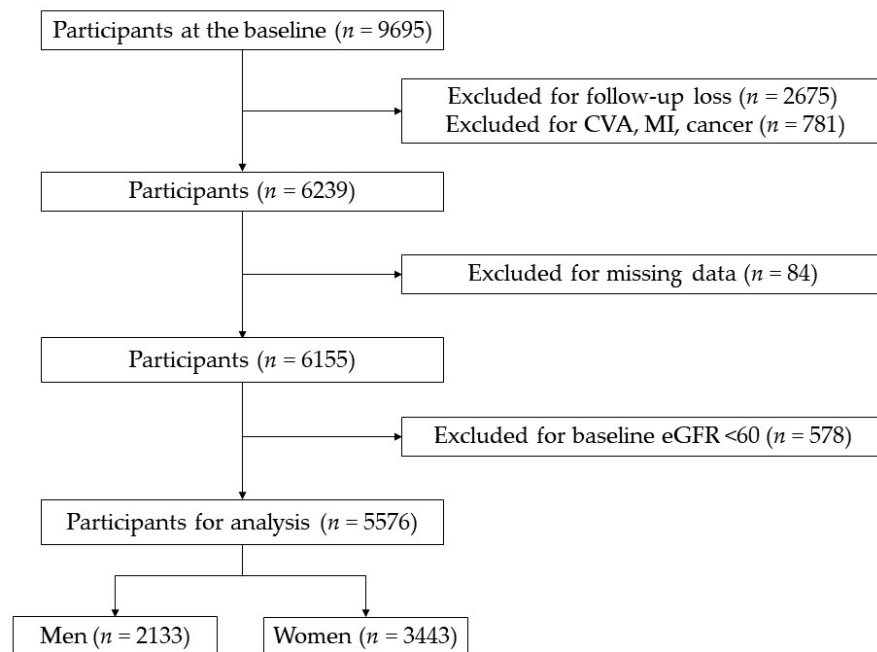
Participants at the baseline ($n$ = 9695)

Excluded for follow-up loss ($n$ = 2675)
Excluded for CVA, MI, cancer ($n$ = 781)

Participants ($n$ = 6239)

Excluded for missing data ($n$ = 84)

Participants ($n$ = 6155)

Excluded for baseline eGFR <60 ($n$ = 578)

Participants for analysis ($n$ = 5576)

Men ($n$ = 2133)

Women ($n$ = 3443)